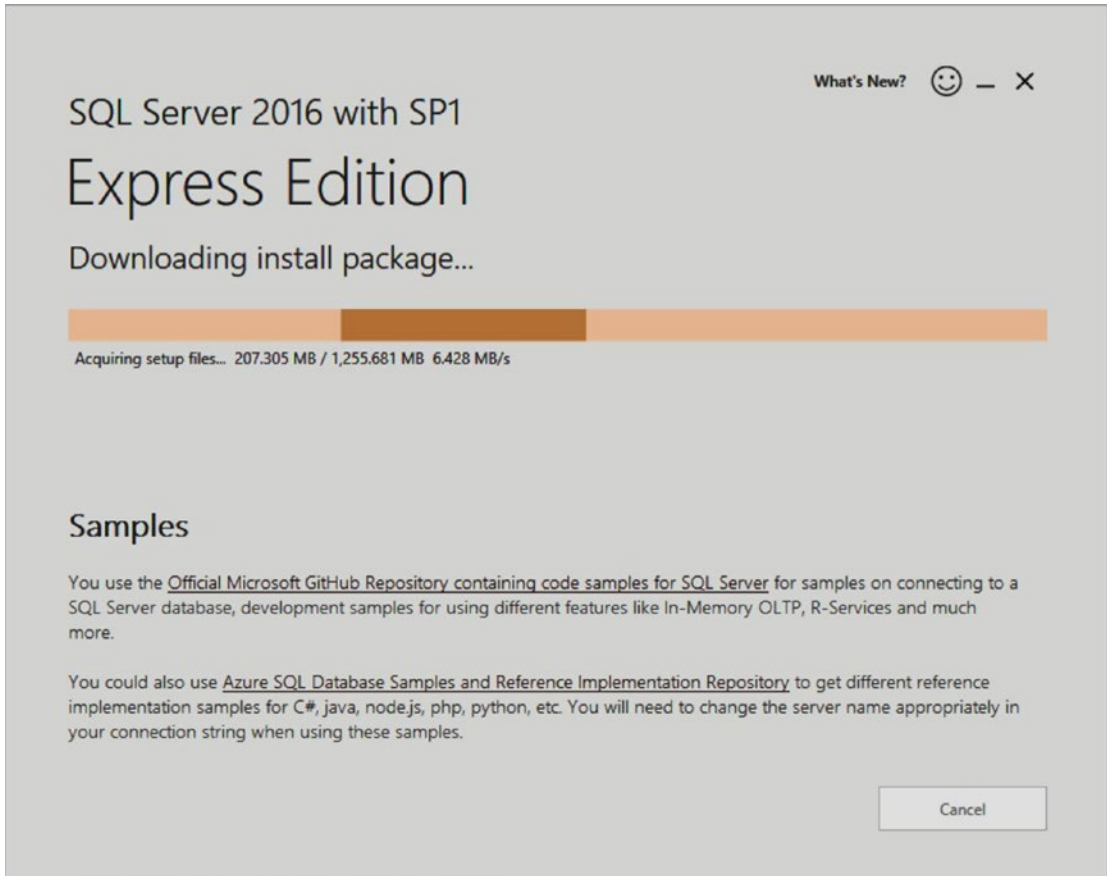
What's New?

SQL Server 2016 with SP1

Express Edition

Downloading install package...

Acquiring setup files... 207.305 MB / 1,255.681 MB 6.428 MB/s

Samples

You use the Official Microsoft GitHub Repository containing code samples for SQL Server for samples on connecting to a SQL Server database, development samples for using different features like In-Memory OLTP, R-Services and much more.

You could also use Azure SQL Database Samples and Reference Implementation Repository to get different reference implementation samples for C#, java, node.js, php, python, etc. You will need to change the server name appropriately in your connection string when using these samples.

Cancel